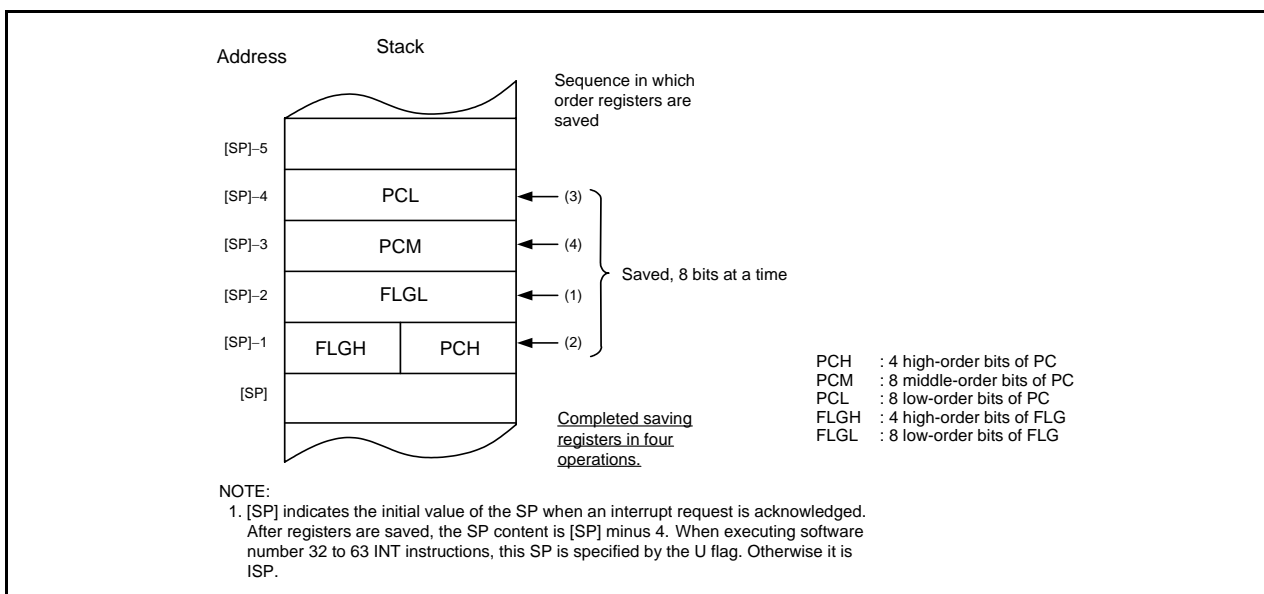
Address

Stack

Sequence in which order registers are saved

[SP]−5

[SP]−4

PCL

(3)

[SP]−3

PCM

(4)

Saved, 8 bits at a time

[SP]−2

FLGL

(1)

[SP]−1

FLGH

PCH

(2)

[SP]

Completed saving registers in four operations.

PCH : 4 high-order bits of PC
PCM : 8 middle-order bits of PC
PCL : 8 low-order bits of PC
FLGH : 4 high-order bits of FLG
FLGL : 8 low-order bits of FLG

NOTE:
1. [SP] indicates the initial value of the SP when an interrupt request is acknowledged. After registers are saved, the SP content is [SP] minus 4. When executing software number 32 to 63 INT instructions, this SP is specified by the U flag. Otherwise it is ISP.